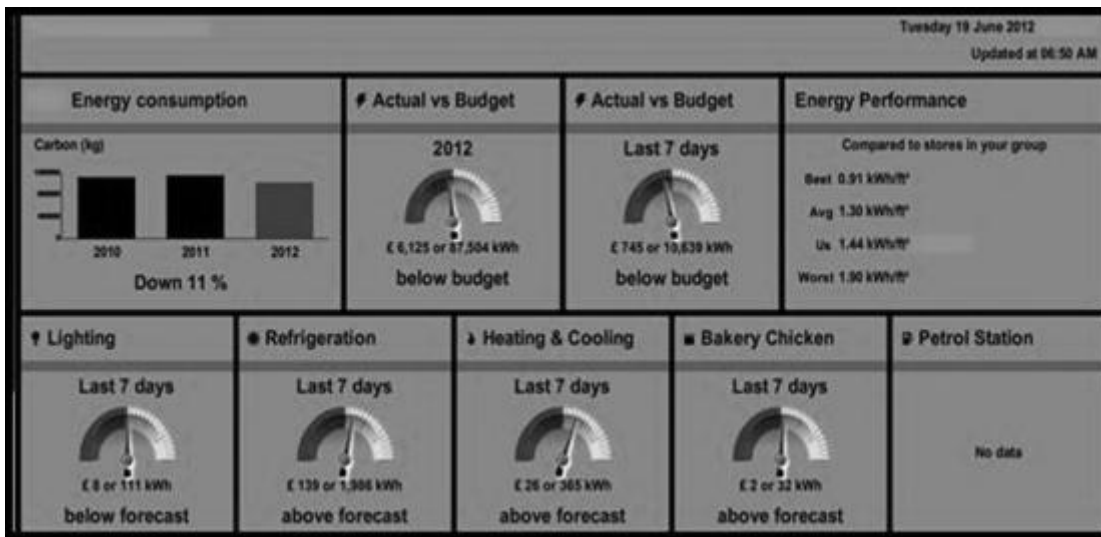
Tuesday 19 June 2012
Updated at 06:50 AM

Energy consumption

Carbon (kg)

2010 2011 2012

Down 11 %

Actual vs Budget

2012

£ 6,125 or 87,504 kWh

below budget

Actual vs Budget

Last 7 days

£ 745 or 10,639 kWh

below budget

Energy Performance

Compared to stores in your group

Best 0.91 kWh/ft²

Avg 1.30 kWh/ft²

Us 1.44 kWh/ft²

Worst 1.90 kWh/ft²

Lighting

Last 7 days

£ 8 or 111 kWh

below forecast

Refrigeration

Last 7 days

£ 139 or 1,986 kWh

above forecast

Heating & Cooling

Last 7 days

£ 26 or 365 kWh

above forecast

Bakery Chicken

Last 7 days

£ 2 or 32 kWh

above forecast

Petrol Station

No data